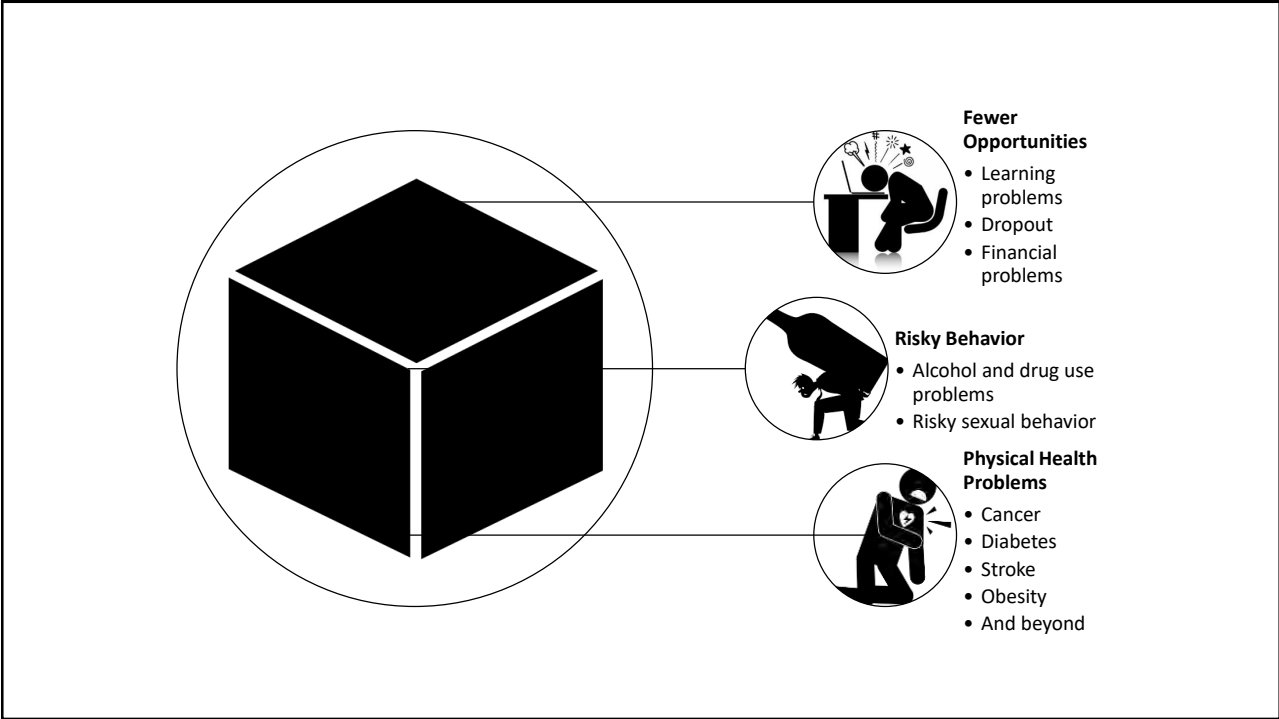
Fewer Opportunities
• Learning problems
• Dropout
• Financial problems

Risky Behavior
• Alcohol and drug use problems
• Risky sexual behavior

Physical Health Problems
• Cancer
• Diabetes
• Stroke
• Obesity
• And beyond